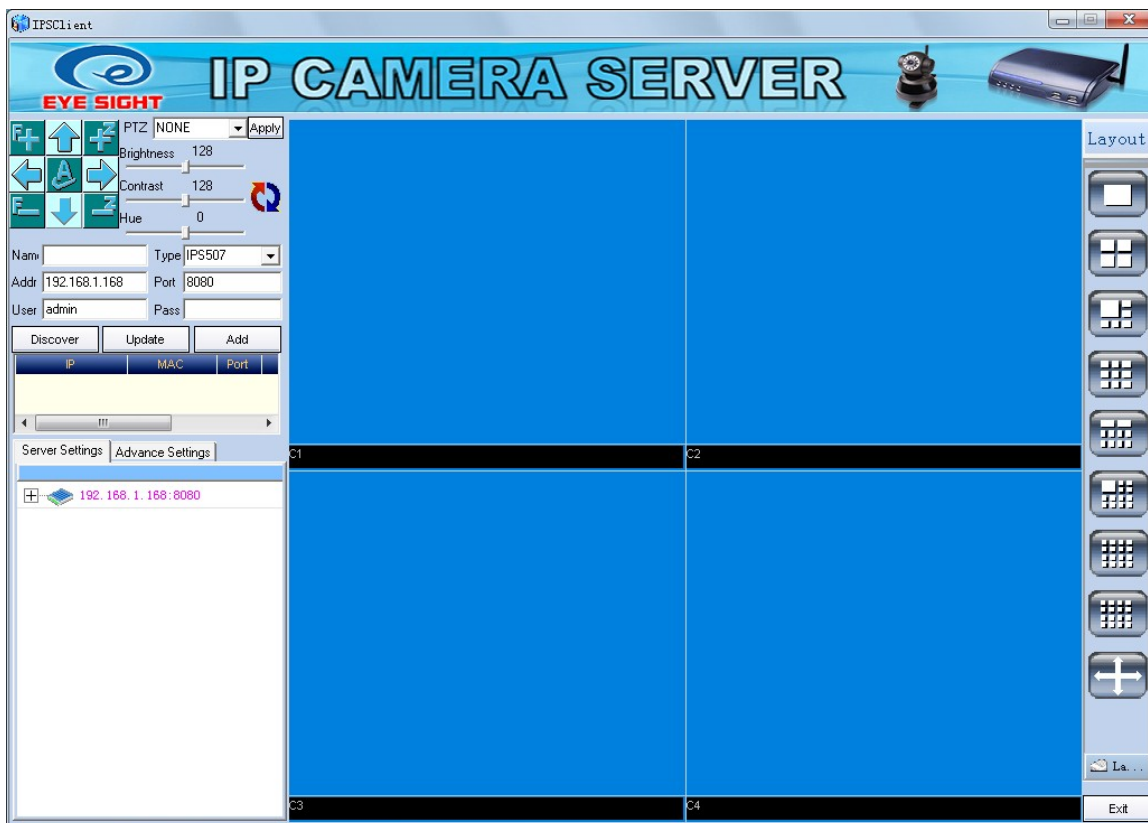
IPSClient

EYE SIGHT
IP CAMERA SERVER

PTZ NONE Apply
Brightness 128
Contrast 128
Hue 0

Nam
Type IPS507
Addr 192.168.1.168
Port 8080
User admin
Pass

Discover
Update
Add

| IP | MAC | Port |
|---|---|---|

Server Settings
Advance Settings

192.168.1.168:8080

C1
C2
C3
C4

Layout

La...

Exit